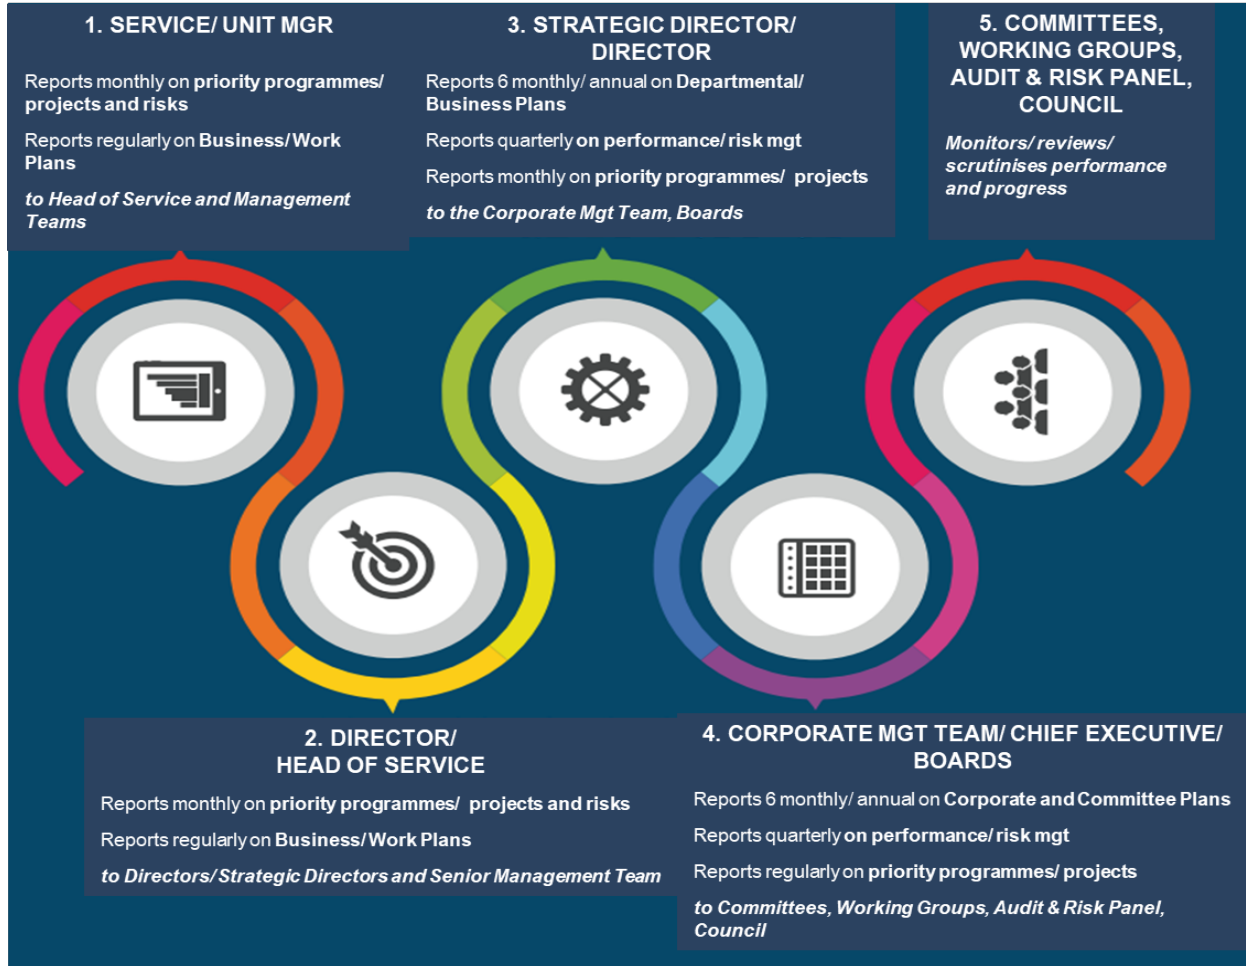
1. SERVICE/ UNIT MGR

Reports monthly on priority programmes/ projects and risks

Reports regularly on Business/ Work Plans

to Head of Service and Management Teams

3. STRATEGIC DIRECTOR/ DIRECTOR

Reports 6 monthly/ annual on Departmental/ Business Plans

Reports quarterly on performance/ risk mgt

Reports monthly on priority programmes/ projects

to the Corporate Mgt Team, Boards

5. COMMITTEES, WORKING GROUPS, AUDIT & RISK PANEL, COUNCIL

Monitors/ reviews/ scrutinises performance and progress

2. DIRECTOR/ HEAD OF SERVICE

Reports monthly on priority programmes/ projects and risks

Reports regularly on Business/ Work Plans

to Directors/ Strategic Directors and Senior Management Team

4. CORPORATE MGT TEAM/ CHIEF EXECUTIVE/ BOARDS

Reports 6 monthly/ annual on Corporate and Committee Plans

Reports quarterly on performance/ risk mgt

Reports regularly on priority programmes/ projects

to Committees, Working Groups, Audit & Risk Panel, Council